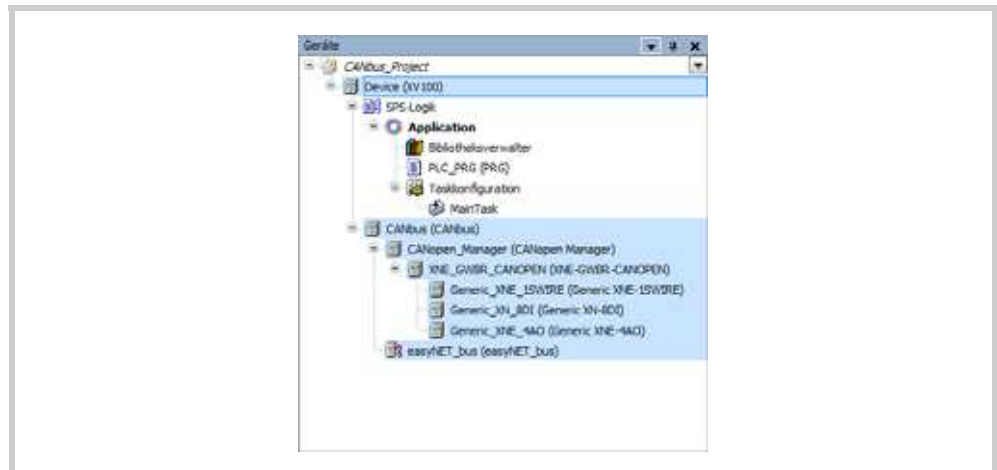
Geräte

CANbus_Project

Device (XV100)

SPS-Logik

Application

Bibliotheksverwalter

PLC_PRG (PRG)

Taskkonfiguration

MainTask

CANbus (CANbus)

CANopen_Manager (CANopen Manager)

XNE_GWBR_CANOPEN (XNE-GWBR-CANOPEN)

Generic_XNE_1SWIRE (Generic XNE-1SWIRE)

Generic_XN_8DI (Generic XN-8DI)

Generic_XNE_4AO (Generic XNE-4AO)

easyNET_bus (easyNET_bus)